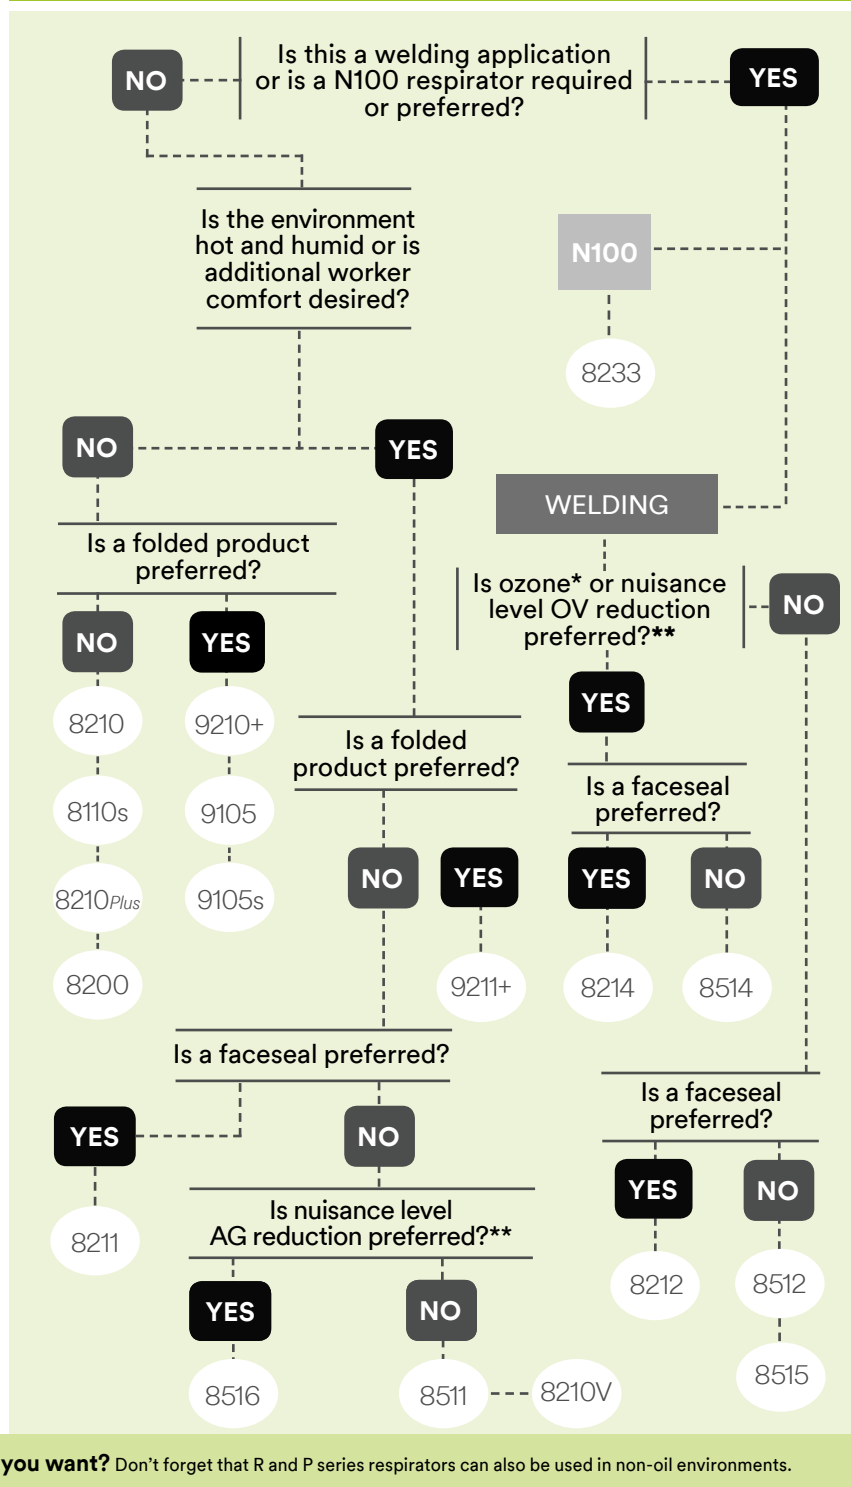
NO

Is this a welding application or is a N100 respirator required or preferred?

YES

Is the environment hot and humid or is additional worker comfort desired?

N100

8233

NO

YES

WELDING

Is a folded product preferred?

Is ozone* or nuisance level OV reduction preferred?**

NO

NO

YES

8210

9210+

YES

Is a folded product preferred?

8110s

9105

Is a faceseal preferred?

8210Plus

9105s

NO

YES

YES

NO

8200

9211+

8214

8514

Is a faceseal preferred?

Is a faceseal preferred?

YES

NO

YES

NO

8211

Is nuisance level AG reduction preferred?**

8212

8512

YES

NO

8515

8516

8511

8210V

you want? Don't forget that R and P series respirators can also be used in non-oil environments.